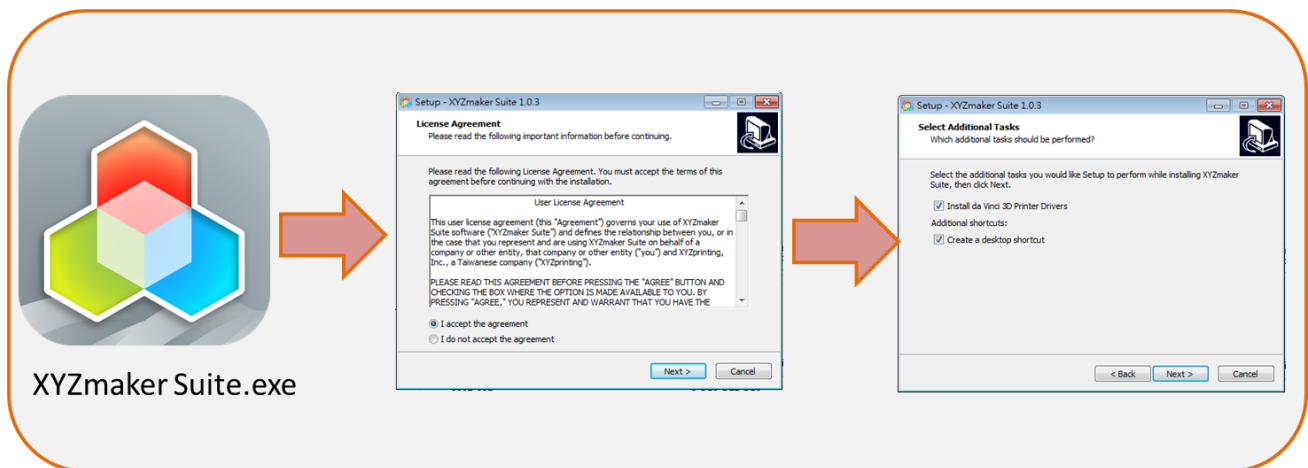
XYZmaker Suite.exe

Setup - XYZmaker Suite 1.0.3

License Agreement
Please read the following important information before continuing.

Please read the following License Agreement. You must accept the terms of this agreement before continuing with the installation.

User License Agreement

This user license agreement (this "Agreement") governs your use of XYZmaker Suite software ("XYZmaker Suite") and defines the relationship between you, or in the case that you represent and are using XYZmaker Suite on behalf of a company or other entity, that company or other entity ("you") and XYZprinting, Inc., a Taiwanese company ("XYZprinting").

PLEASE READ THIS AGREEMENT BEFORE PRESSING THE "AGREE" BUTTON AND CHECKING THE BOX WHERE THE OPTION IS MADE AVAILABLE TO YOU. BY PRESSING "AGREE," YOU REPRESENT AND WARRANT THAT YOU HAVE THE

I accept the agreement
I do not accept the agreement

Next >
Cancel

Setup - XYZmaker Suite 1.0.3

Select Additional Tasks
Which additional tasks should be performed?

Select the additional tasks you would like Setup to perform while installing XYZmaker Suite, then click Next.

Install da Vinci 3D Printer Drivers
Additional shortcuts:
Create a desktop shortcut

< Back
Next >
Cancel